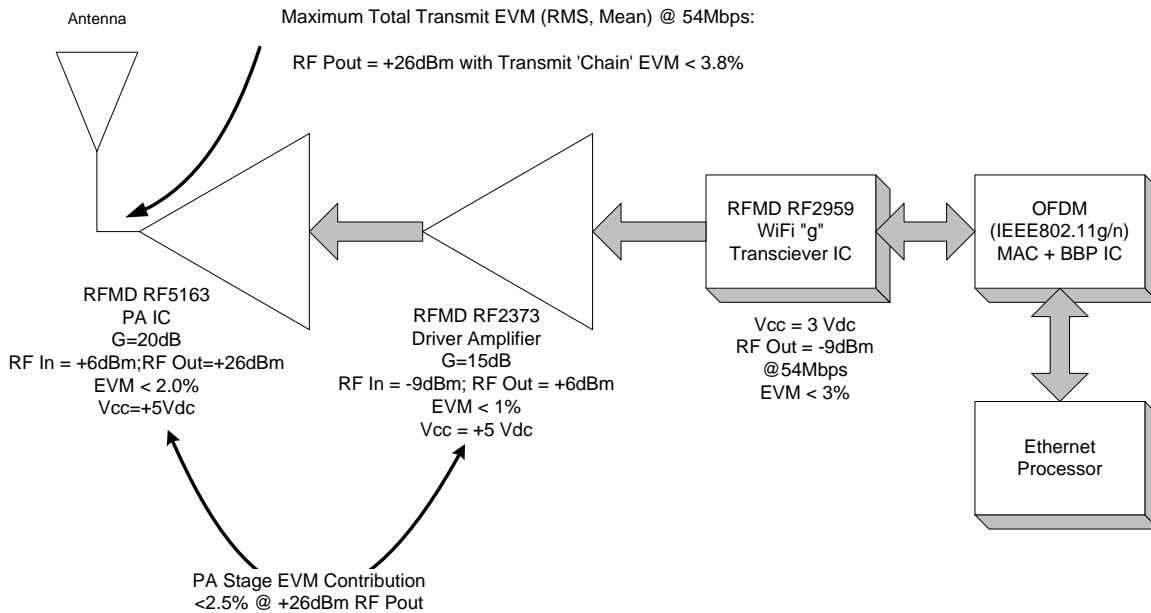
Antenna

Maximum Total Transmit EVM (RMS, Mean) @ 54Mbps:

RF Pout = +26dBm with Transmit 'Chain' EVM < 3.8%

RFMD RF2959
WiFi "g"
Transciever IC

OFDM
(IEEE802.11g/n)
MAC + BBP IC

RFMD RF5163
PA IC
G=20dB
RF In = +6dBm;RF Out=+26dBm
EVM < 2.0%
Vcc=+5Vdc

RFMD RF2373
Driver Amplifier
G=15dB
RF In = -9dBm; RF Out = +6dBm
EVM < 1%
Vcc = +5 Vdc

Vcc = 3 Vdc
RF Out = -9dBm
@54Mbps
EVM < 3%

Ethernet
Processor

PA Stage EVM Contribution
<2.5% @ +26dBm RF Pout